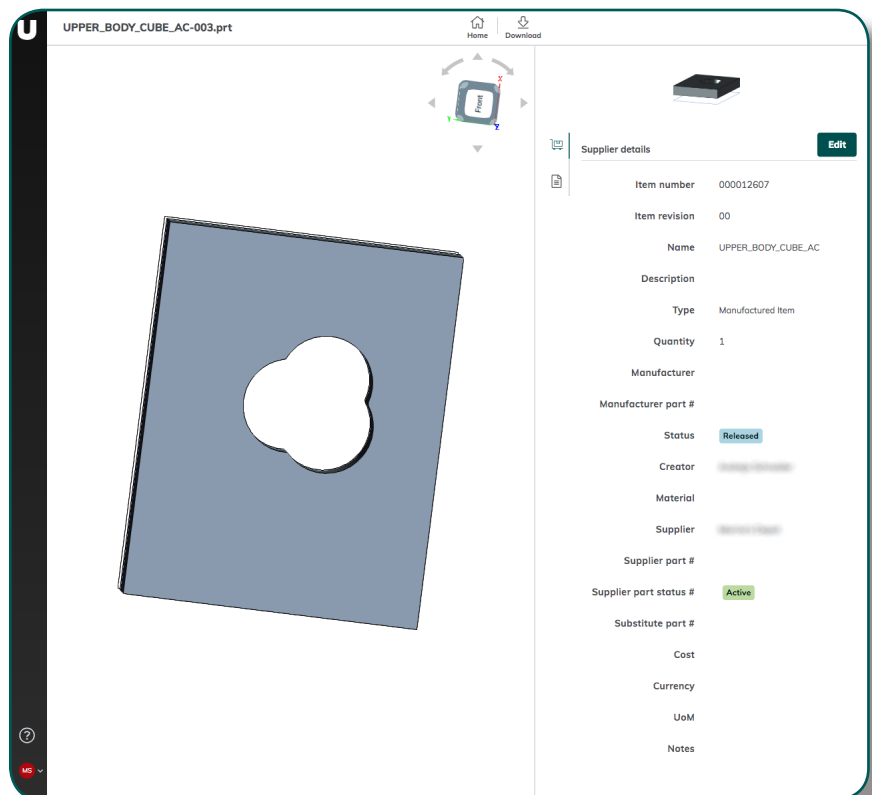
U

UPPER_BODY_CUBE_AC-003.prt

Home

Download

Front

X

Y

Z

Supplier details

Edit

Item number 000012607

Item revision 00

Name UPPER_BODY_CUBE_AC

Description

Type Manufactured Item

Quantity 1

Manufacturer

Manufacturer part #

Status Released

Creator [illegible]

Material

Supplier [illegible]

Supplier part #

Supplier part status # Active

Substitute part #

Cost

Currency

UoM

Notes

?

MS